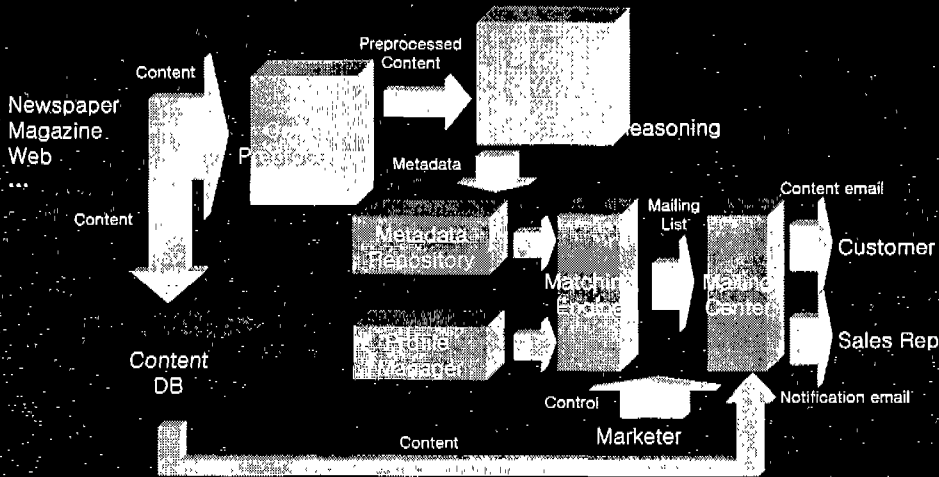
Content

Newspaper
Magazine
Web
...

Content

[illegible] Processor

Preprocessed Content

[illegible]easoning

Metadata

Metadata Repository

Profile Manager

Matching Engine

Mailing List

Mailing Center

Content email

Customer

Sales Rep

Notification email

Content DB

Control

Marketer

Content